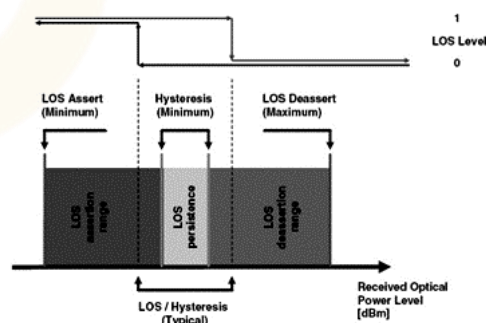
1
LOS Level
0

LOS Assert (Minimum)

Hysteresis (Minimum)

LOS Deassert (Maximum)

LOS assertion range

LOS persistence

LOS deassertion range

LOS / Hysteresis (Typical)

Received Optical Power Level [dBm]